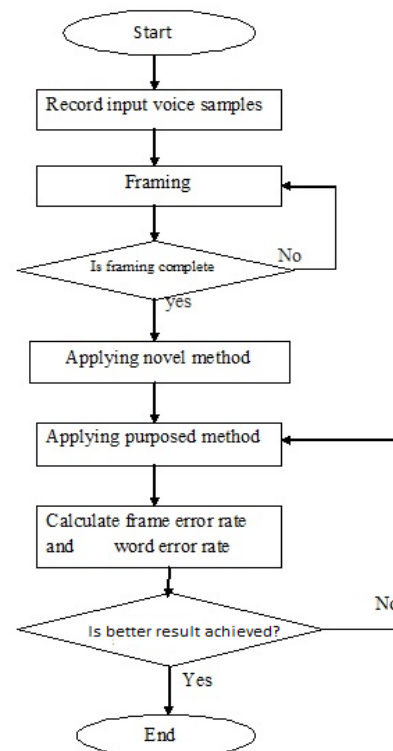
Start

Record input voice samples

Framing

Is framing complete

No

yes

Applying novel method

Applying purposed method

Calculate frame error rate and word error rate

Is better result achieved?

No

Yes

End